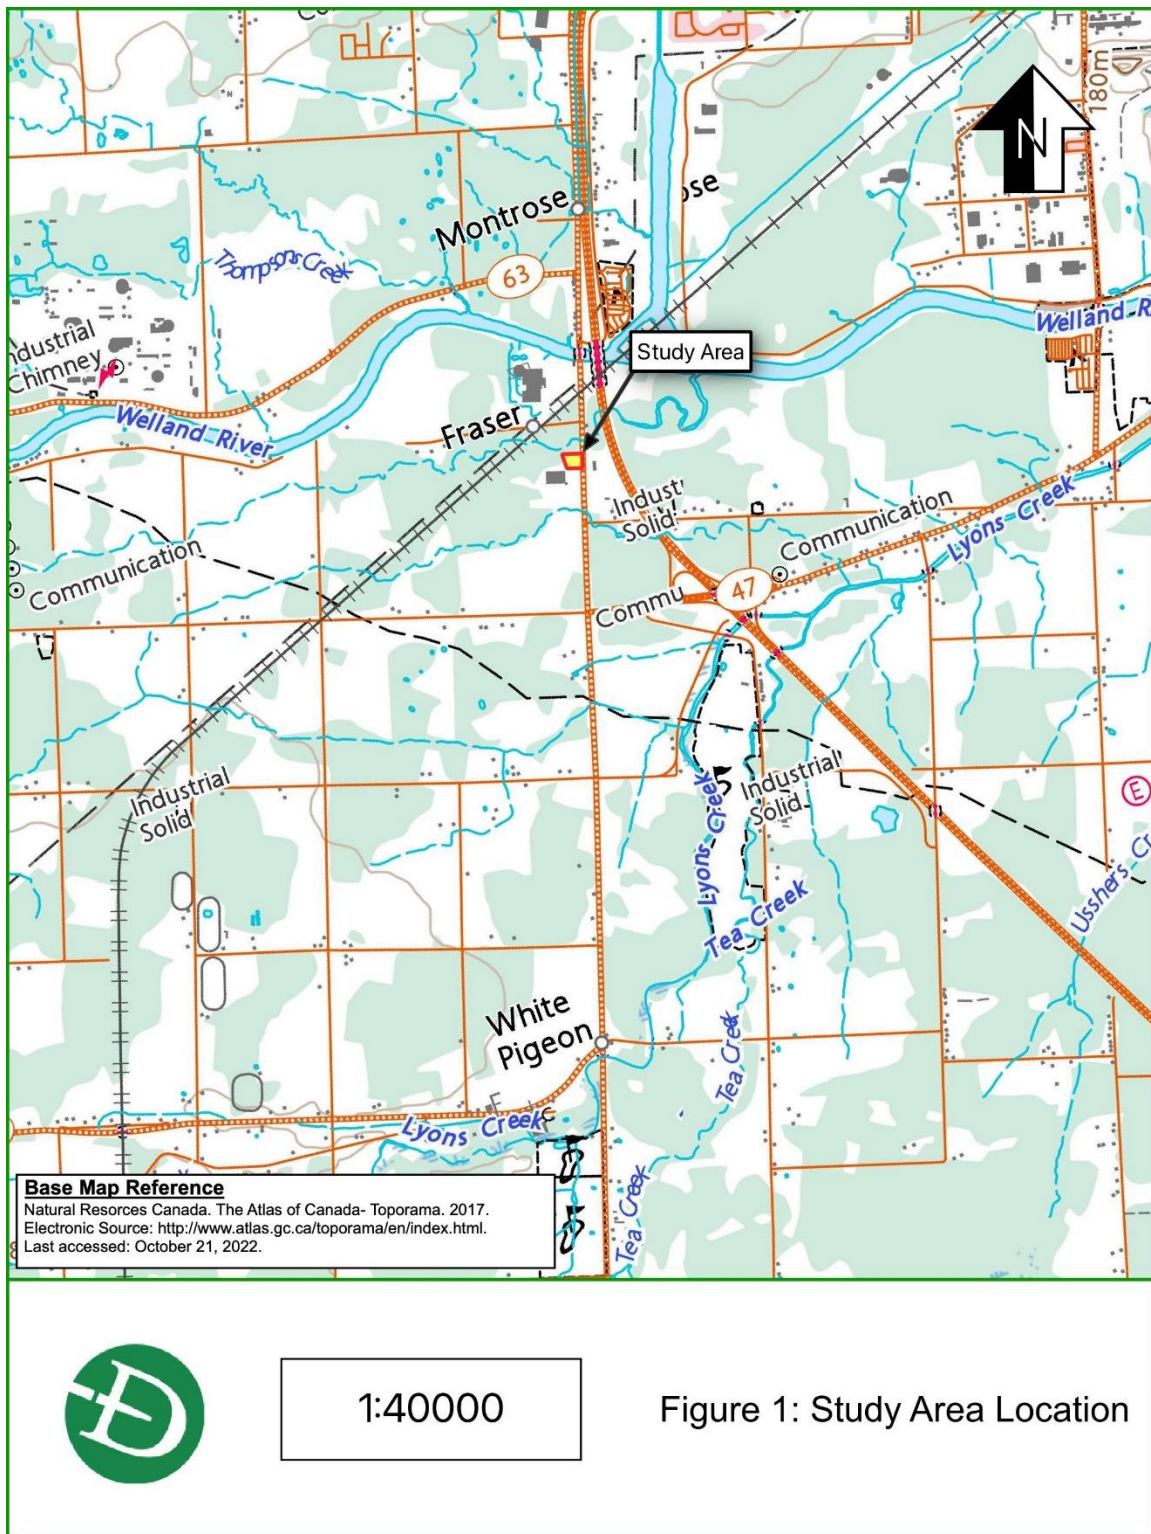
N
180m
Montrose
ose
Thompsons Creek
63
Industrial Chimney
Welland River
Study Area
Welland R
Fraser
Industrial Solid
Communication
Lyons Creek
Communication
47
Commu
Industrial Solid
Industrial Solid
Lyons Creek
Tea Creek
E
Usshers Cr
White Pigeon
Tea Creek
Lyons Creek
Tea Creek

Base Map Reference
Natural Resorces Canada. The Atlas of Canada- Toporama. 2017.
Electronic Source: http://www.atlas.gc.ca/toporama/en/index.html.
Last accessed: October 21, 2022.

1:40000

Figure 1: Study Area Location